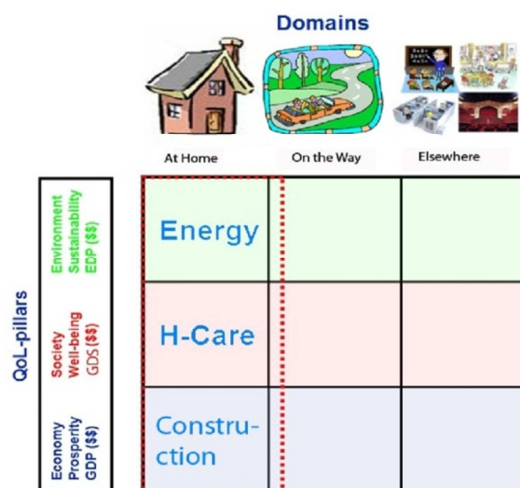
Domains

At Home | On the Way | Elsewhere

QoL-pillars

Environment Sustainability EDP ($$)

Society Well-being GDS ($$)

Economy Prosperity GDP ($$)

| | At Home | On the Way | Elsewhere |
|---|---|---|---|
| Environment Sustainability EDP ($$) | Energy | | |
| Society Well-being GDS ($$) | H-Care | | |
| Economy Prosperity GDP ($$) | Construction | | |